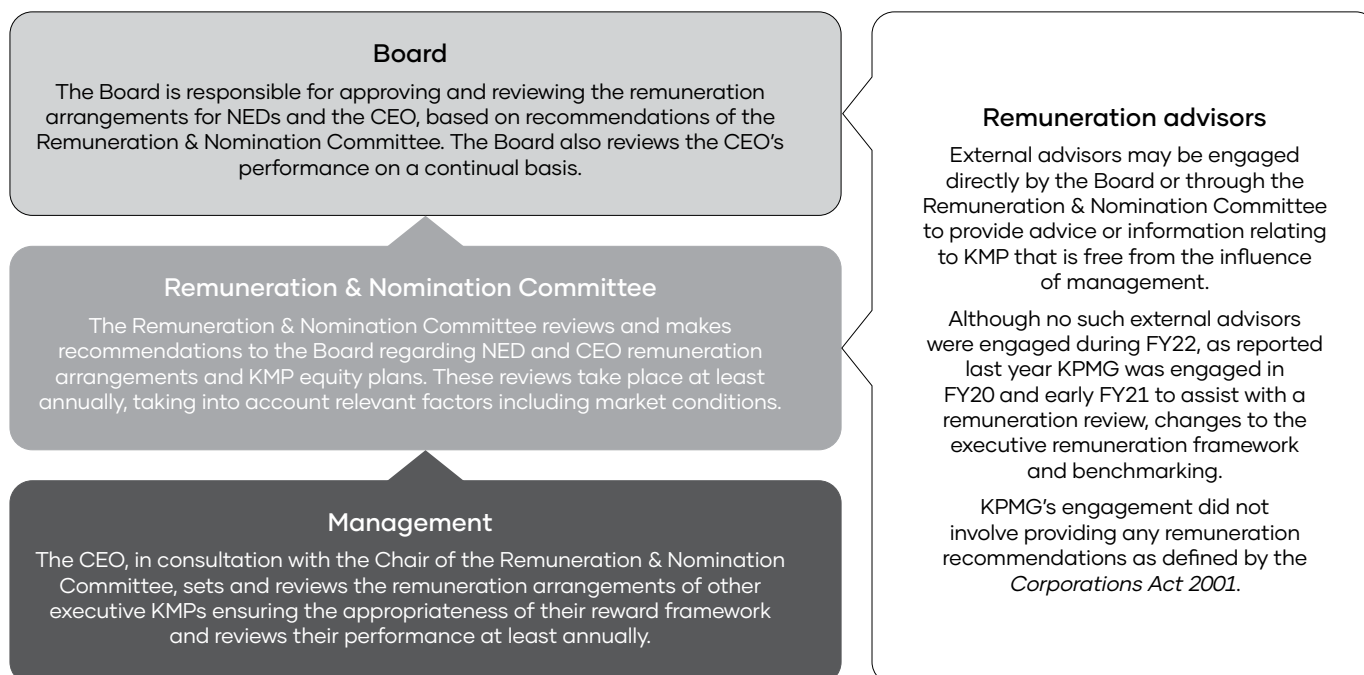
Board

The Board is responsible for approving and reviewing the remuneration arrangements for NEDs and the CEO, based on recommendations of the Remuneration & Nomination Committee. The Board also reviews the CEO's performance on a continual basis.

Remuneration & Nomination Committee

The Remuneration & Nomination Committee reviews and makes recommendations to the Board regarding NED and CEO remuneration arrangements and KMP equity plans. These reviews take place at least annually, taking into account relevant factors including market conditions.

Management

The CEO, in consultation with the Chair of the Remuneration & Nomination Committee, sets and reviews the remuneration arrangements of other executive KMPs ensuring the appropriateness of their reward framework and reviews their performance at least annually.

Remuneration advisors

External advisors may be engaged directly by the Board or through the Remuneration & Nomination Committee to provide advice or information relating to KMP that is free from the influence of management.

Although no such external advisors were engaged during FY22, as reported last year KPMG was engaged in FY20 and early FY21 to assist with a remuneration review, changes to the executive remuneration framework and benchmarking.

KPMG's engagement did not involve providing any remuneration recommendations as defined by the Corporations Act 2001.